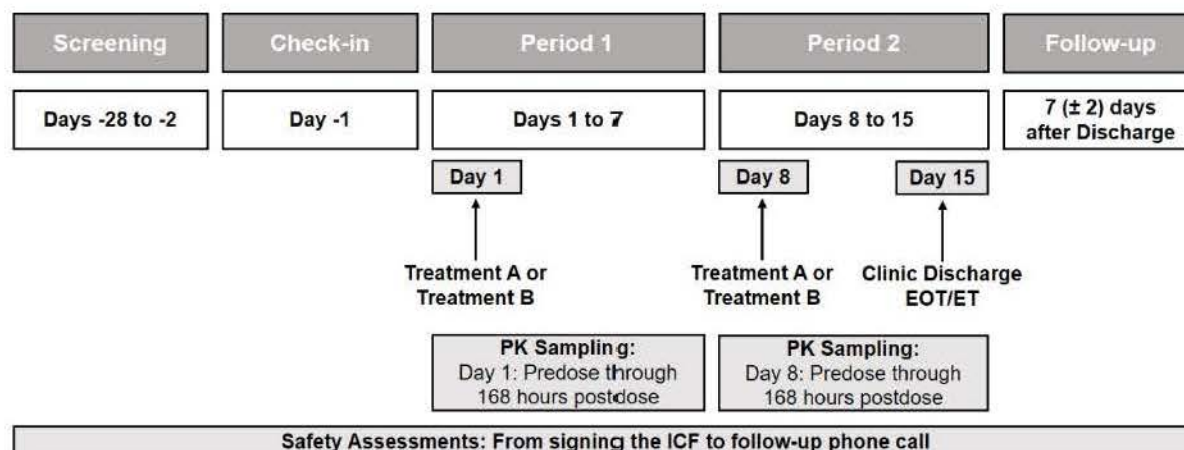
Screening

Days -28 to -2

Check-in

Day -1

Period 1

Days 1 to 7

Day 1

Treatment A or Treatment B

PK Sampling:
Day 1: Predose through 168 hours postdose

Period 2

Days 8 to 15

Day 8

Treatment A or Treatment B

Day 15

Clinic Discharge EOT/ET

PK Sampling:
Day 8: Predose through 168 hours postdose

Follow-up

7 (± 2) days after Discharge

Safety Assessments: From signing the ICF to follow-up phone call